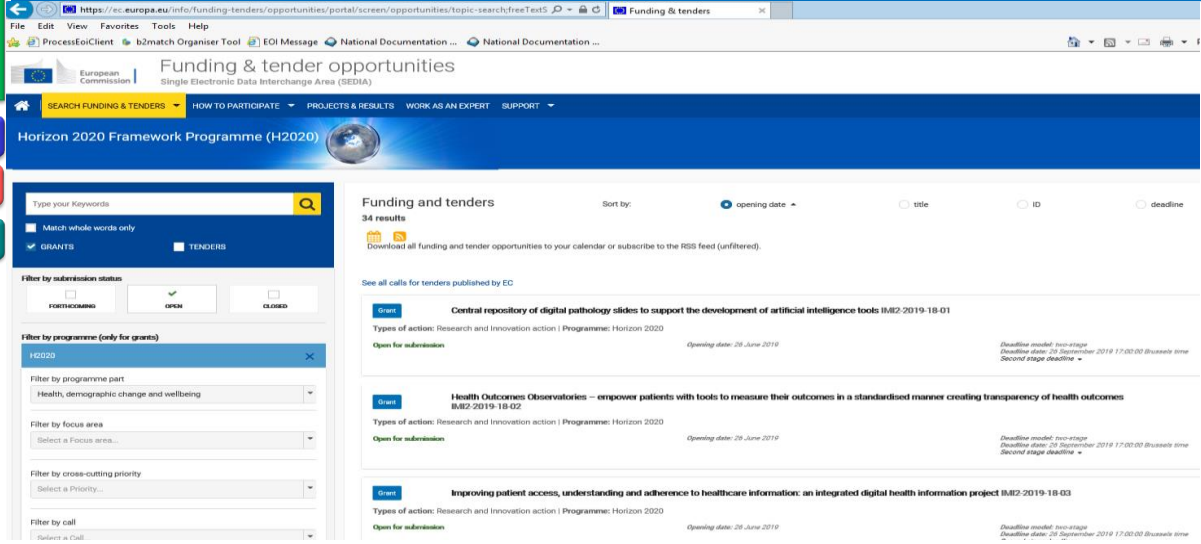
https://ec.europa.eu/info/funding-tenders/opportunities/portal/screen/opportunities/topic-search;freeTextS

Funding & tenders

File Edit View Favorites Tools Help

ProcessEoiClient b2match Organiser Tool EOI Message National Documentation ... National Documentation ...

European Commission

Funding & tender opportunities
Single Electronic Data Interchange Area (SEDIA)

SEARCH FUNDING & TENDERS HOW TO PARTICIPATE PROJECTS & RESULTS WORK AS AN EXPERT SUPPORT

Horizon 2020 Framework Programme (H2020)

Type your Keywords

Match whole words only

GRANTS TENDERS

Filter by submission status

FORTHCOMING OPEN CLOSED

Filter by programme (only for grants)

H2020

Filter by programme part

Health, demographic change and wellbeing

Filter by focus area

Select a Focus area...

Filter by cross-cutting priority

Select a Priority...

Filter by call

Select a Call...

Funding and tenders
34 results

Sort by: opening date title ID deadline

Download all funding and tender opportunities to your calendar or subscribe to the RSS feed (unfiltered).

See all calls for tenders published by EC

Grant
Central repository of digital pathology slides to support the development of artificial intelligence tools IMI2-2019-18-01
Types of action: Research and Innovation action | Programme: Horizon 2020
Open for submission
Opening date: 26 June 2019
Deadline model: two-stage
Deadline date: 26 September 2019 17:00:00 Brussels time
Second stage deadline

Grant
Health Outcomes Observatories – empower patients with tools to measure their outcomes in a standardised manner creating transparency of health outcomes IMI2-2019-18-02
Types of action: Research and Innovation action | Programme: Horizon 2020
Open for submission
Opening date: 26 June 2019
Deadline model: two-stage
Deadline date: 26 September 2019 17:00:00 Brussels time
Second stage deadline

Grant
Improving patient access, understanding and adherence to healthcare information: an integrated digital health information project IMI2-2019-18-03
Types of action: Research and Innovation action | Programme: Horizon 2020
Open for submission
Opening date: 26 June 2019
Deadline model: two-stage
Deadline date: 26 September 2019 17:00:00 Brussels time